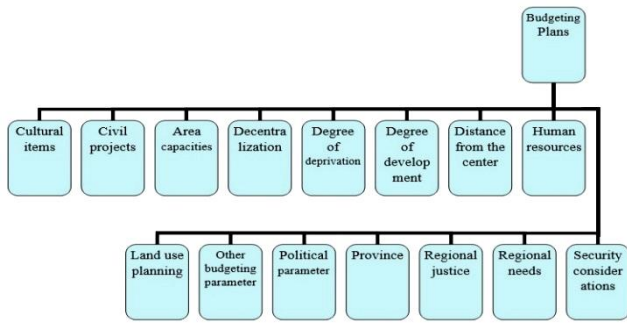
Budgeting Plans

Cultural items

Civil projects

Area capacities

Decentralization

Degree of deprivation

Degree of development

Distance from the center

Human resources

Land use planning

Other budgeting parameter

Political parameter

Province

Regional justice

Regional needs

Security considerations